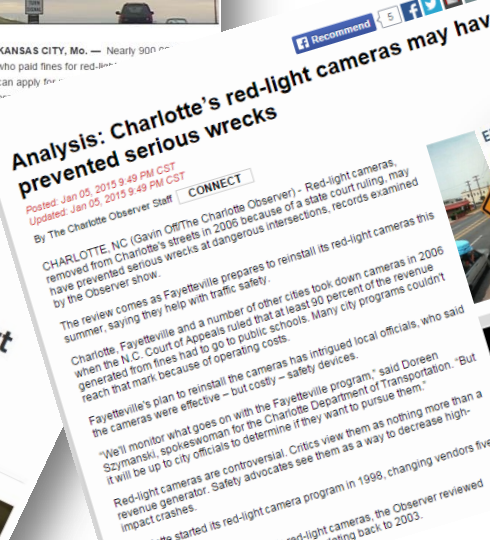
KANSAS CITY, Mo. — Nearly 900 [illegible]
who paid fines for red-light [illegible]
can apply for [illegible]

Recommend 5

Analysis: Charlotte's red-light cameras may have prevented serious wrecks

Posted: Jan 05, 2015 9:49 PM CST
Updated: Jan 05, 2015 9:49 PM CST

By The Charlotte Observer Staff CONNECT

CHARLOTTE, NC (Gavin Off/The Charlotte Observer) - Red-light cameras, removed from Charlotte's streets in 2006 because of a state court ruling, may have prevented serious wrecks at dangerous intersections, records examined by the Observer show.

The review comes as Fayetteville prepares to reinstall its red-light cameras this summer, saying they help with traffic safety.

Charlotte, Fayetteville and a number of other cities took down cameras in 2006 when the N.C. Court of Appeals ruled that at least 90 percent of the revenue generated from fines had to go to public schools. Many city programs couldn't reach that mark because of operating costs.

Fayetteville's plan to reinstall the cameras has intrigued local officials, who said the cameras were effective – but costly – safety devices.

"We'll monitor what goes on with the Fayetteville program," said Doreen Szymanski, spokeswoman for the Charlotte Department of Transportation. "But it will be up to city officials to determine if they want to pursue them."

Red-light cameras are controversial. Critics view them as nothing more than a revenue generator. Safety advocates see them as a way to decrease high-impact crashes.

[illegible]tte started its red-light camera program in 1998, changing vendors five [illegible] red-light cameras, the Observer reviewed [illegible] dating back to 2003.